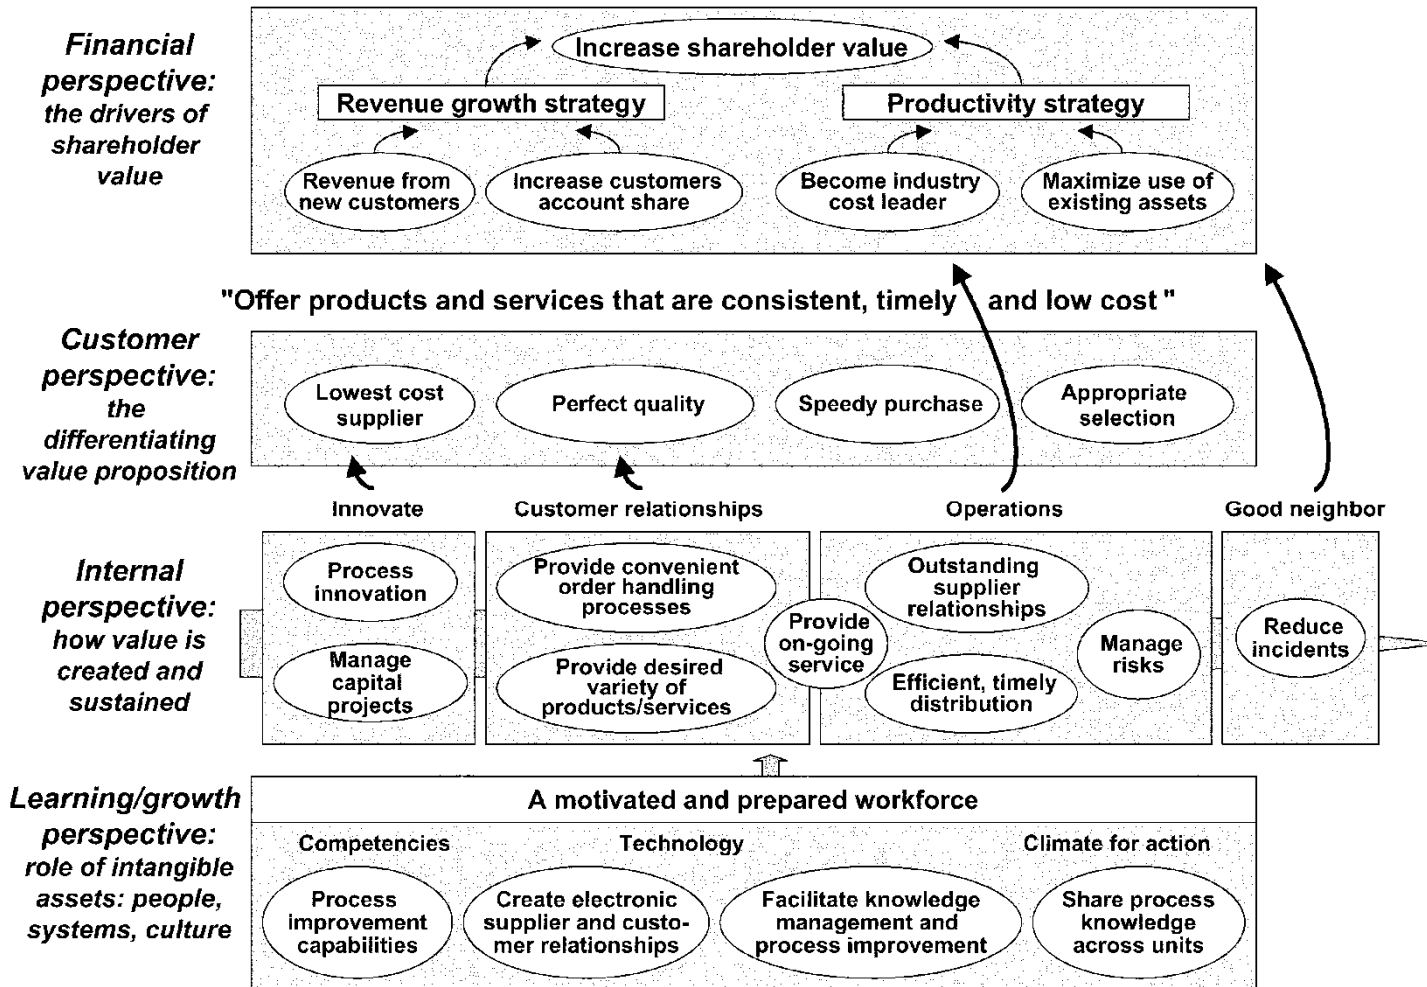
Financial perspective: the drivers of shareholder value

Increase shareholder value

Revenue growth strategy

Productivity strategy

Revenue from new customers

Increase customers account share

Become industry cost leader

Maximize use of existing assets

"Offer products and services that are consistent, timely and low cost"

Customer perspective: the differentiating value proposition

Lowest cost supplier

Perfect quality

Speedy purchase

Appropriate selection

Innovate

Customer relationships

Operations

Good neighbor

Internal perspective: how value is created and sustained

Process innovation

Manage capital projects

Provide convenient order handling processes

Provide desired variety of products/services

Provide on-going service

Outstanding supplier relationships

Efficient, timely distribution

Manage risks

Reduce incidents

Learning/growth perspective: role of intangible assets: people, systems, culture

A motivated and prepared workforce

Competencies

Technology

Climate for action

Process improvement capabilities

Create electronic supplier and customer relationships

Facilitate knowledge management and process improvement

Share process knowledge across units